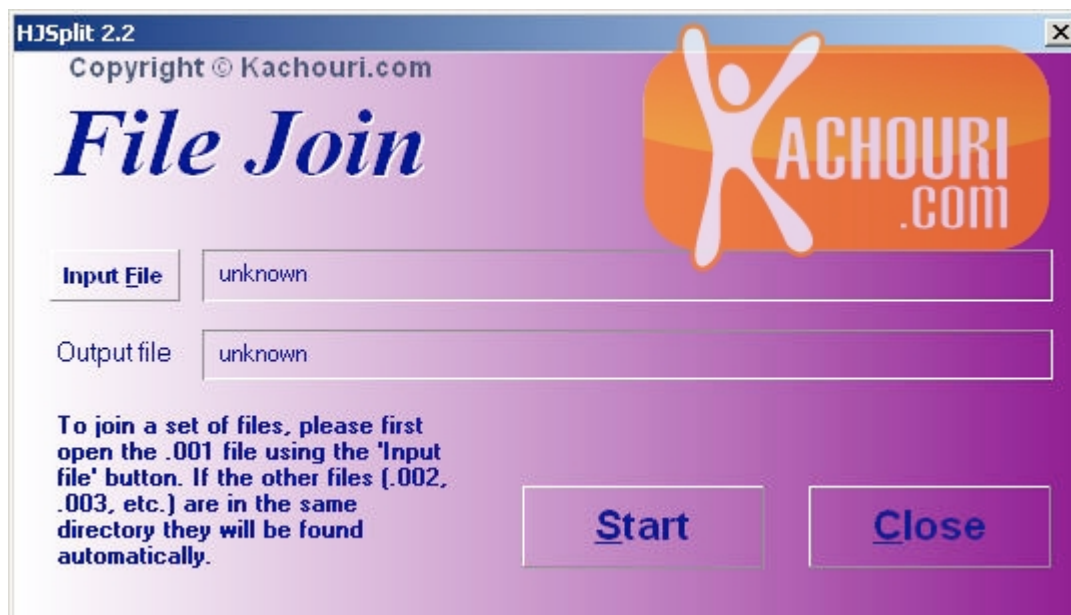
HJSplit 2.2

Copyright © Kachouri.com

File Join

KACHOURI .COM

Input File

unknown

Output file

unknown

To join a set of files, please first open the .001 file using the 'Input file' button. If the other files (.002, .003, etc.) are in the same directory they will be found automatically.

Start

Close